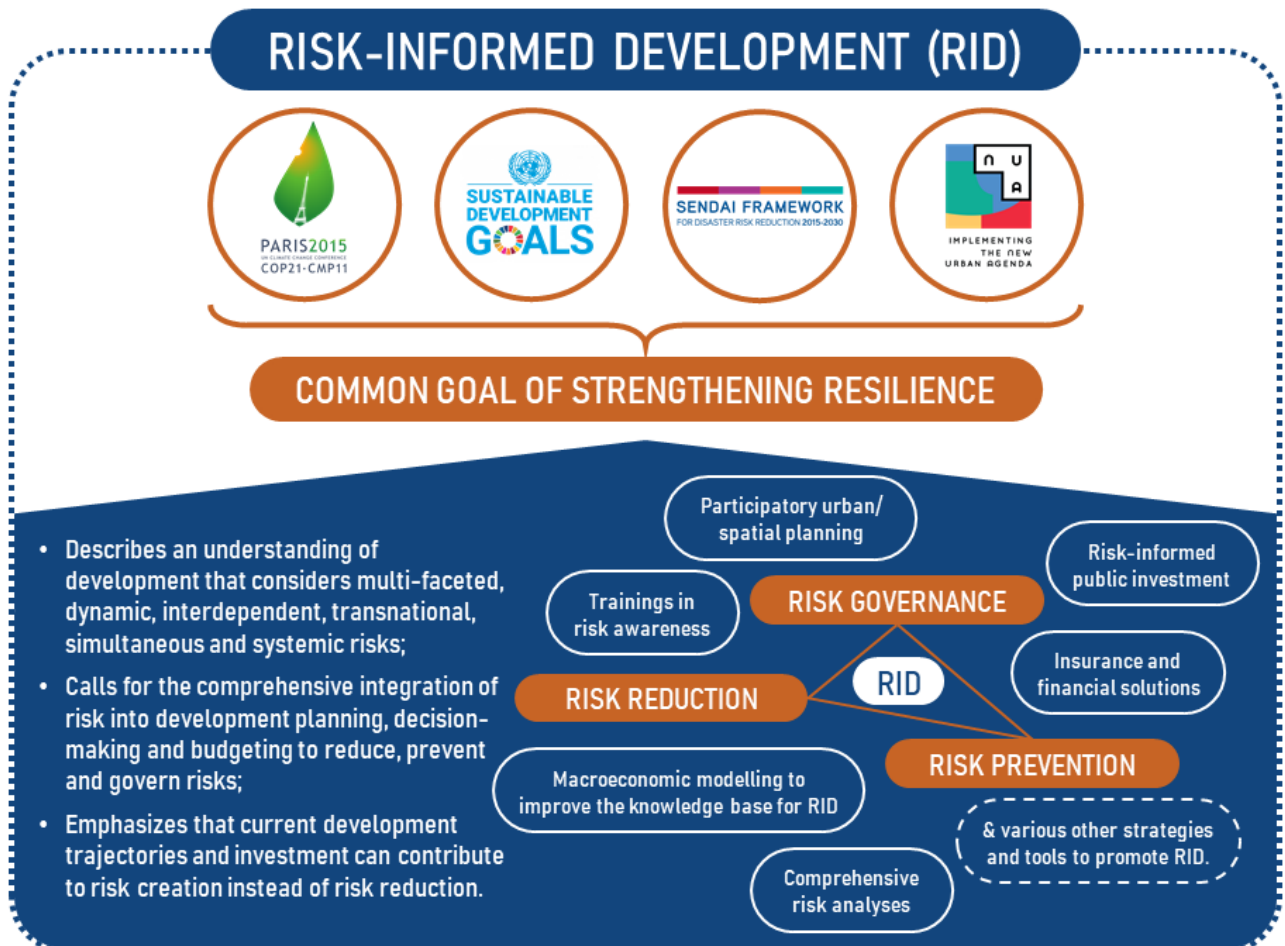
RISK-INFORMED DEVELOPMENT (RID)

PARIS2015
UN CLIMATE CHANGE CONFERENCE
COP21·CMP11

SUSTAINABLE DEVELOPMENT GOALS

SENDAI FRAMEWORK
FOR DISASTER RISK REDUCTION 2015-2030

N U A
IMPLEMENTING THE NEW URBAN AGENDA

COMMON GOAL OF STRENGTHENING RESILIENCE

• Describes an understanding of development that considers multi-faceted, dynamic, interdependent, transnational, simultaneous and systemic risks;

• Calls for the comprehensive integration of risk into development planning, decision-making and budgeting to reduce, prevent and govern risks;

• Emphasizes that current development trajectories and investment can contribute to risk creation instead of risk reduction.

Participatory urban/ spatial planning

Risk-informed public investment

Trainings in risk awareness

RISK GOVERNANCE

Insurance and financial solutions

RID

RISK REDUCTION

RISK PREVENTION

Macroeconomic modelling to improve the knowledge base for RID

& various other strategies and tools to promote RID.

Comprehensive risk analyses